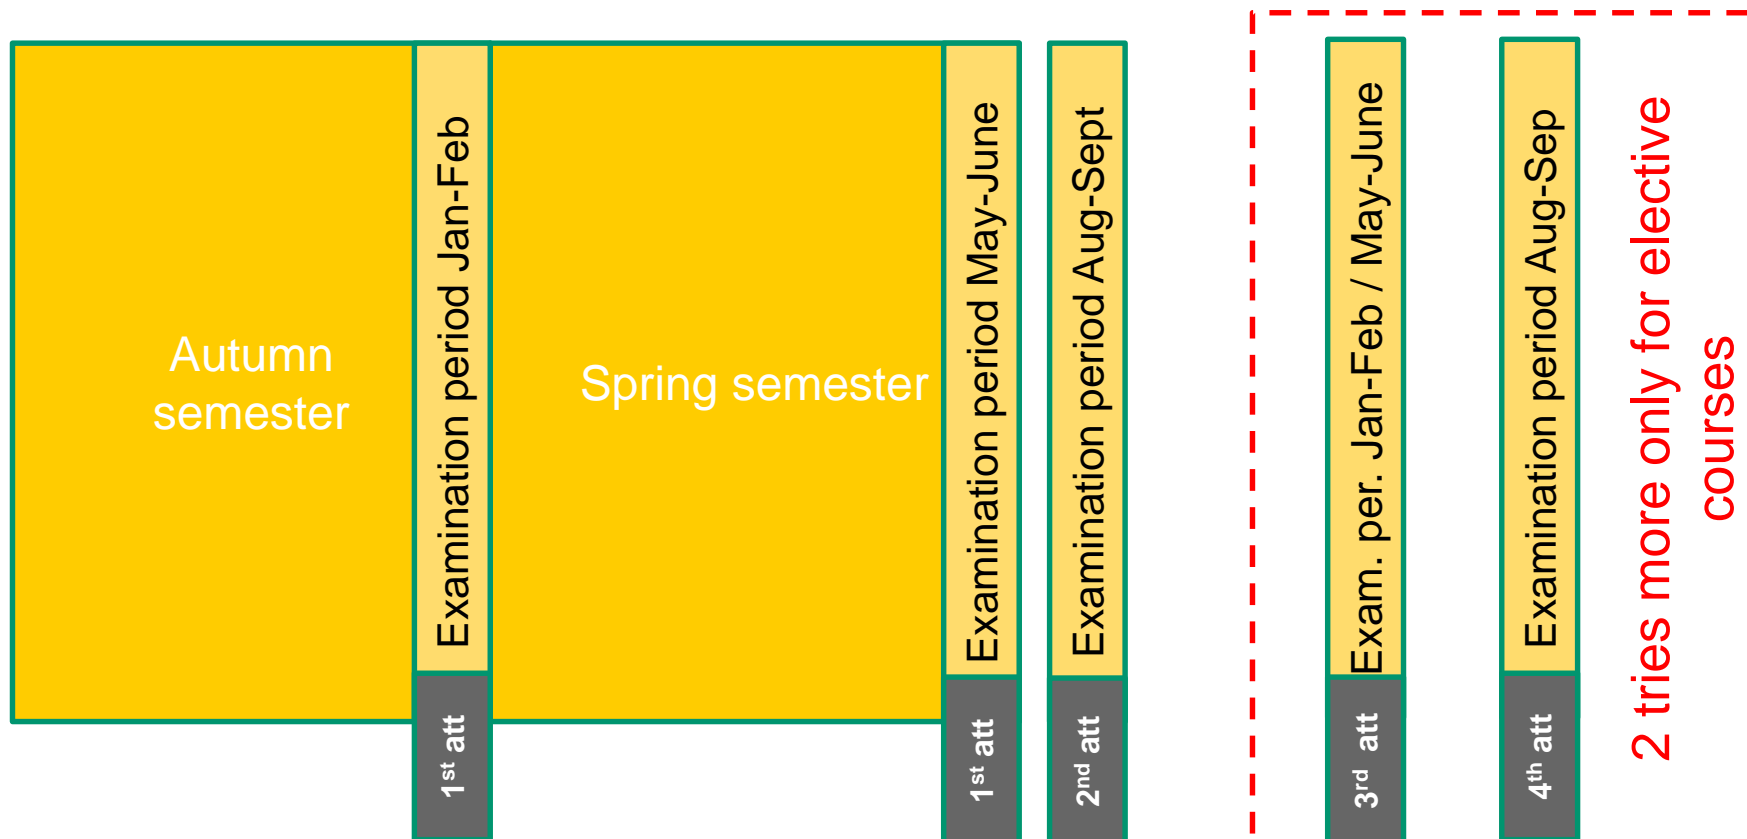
Autumn semester

Examination period Jan-Feb

$1^{st}$ att

Spring semester

Examination period May-June

$1^{st}$ att

Examination period Aug-Sept

$2^{nd}$ att

Exam. per. Jan-Feb / May-June

$3^{rd}$ att

Examination period Aug-Sep

$4^{th}$ att

2 tries more only for elective courses